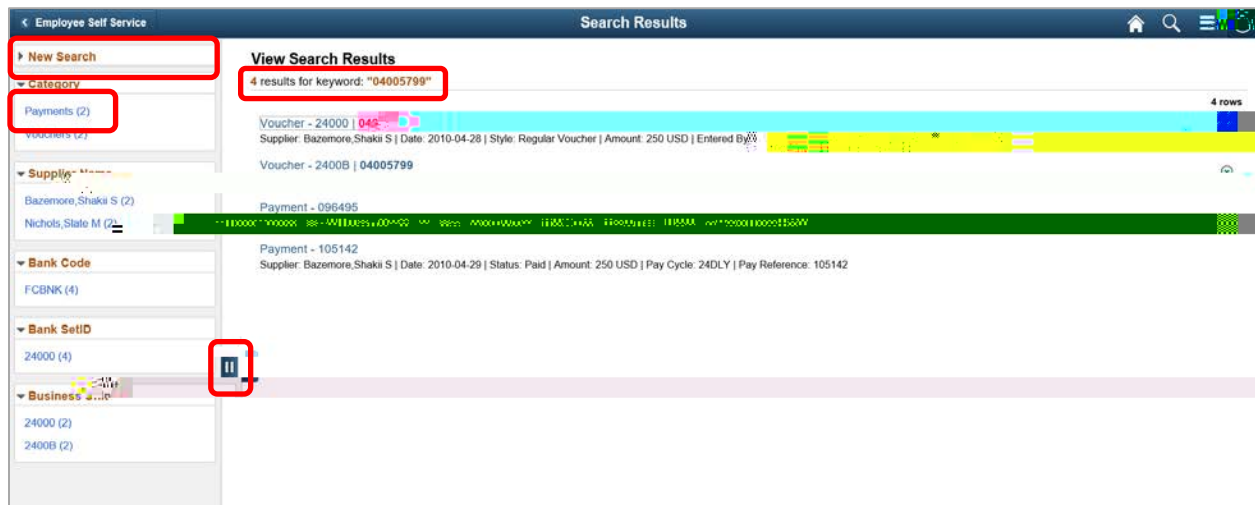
< Employee Self Service

Search Results

New Search

Category

Payments (2)

Vouchers (2)

Supplier Name

Bazemore,Shakii S (2)

Nichols,Slate M (2)

Bank Code

FCBNK (4)

Bank SetID

24000 (4)

Business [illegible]

24000 (2)

2400B (2)

View Search Results

4 results for keyword: "04005799"

4 rows

Voucher - 24000 | 04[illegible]

Supplier: Bazemore,Shakii S | Date: 2010-04-28 | Style: Regular Voucher | Amount: 250 USD | Entered By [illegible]

Voucher - 2400B | 04005799

Payment - 096495

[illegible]

Payment - 105142

Supplier: Bazemore,Shakii S | Date: 2010-04-29 | Status: Paid | Amount: 250 USD | Pay Cycle: 24DLY | Pay Reference: 105142